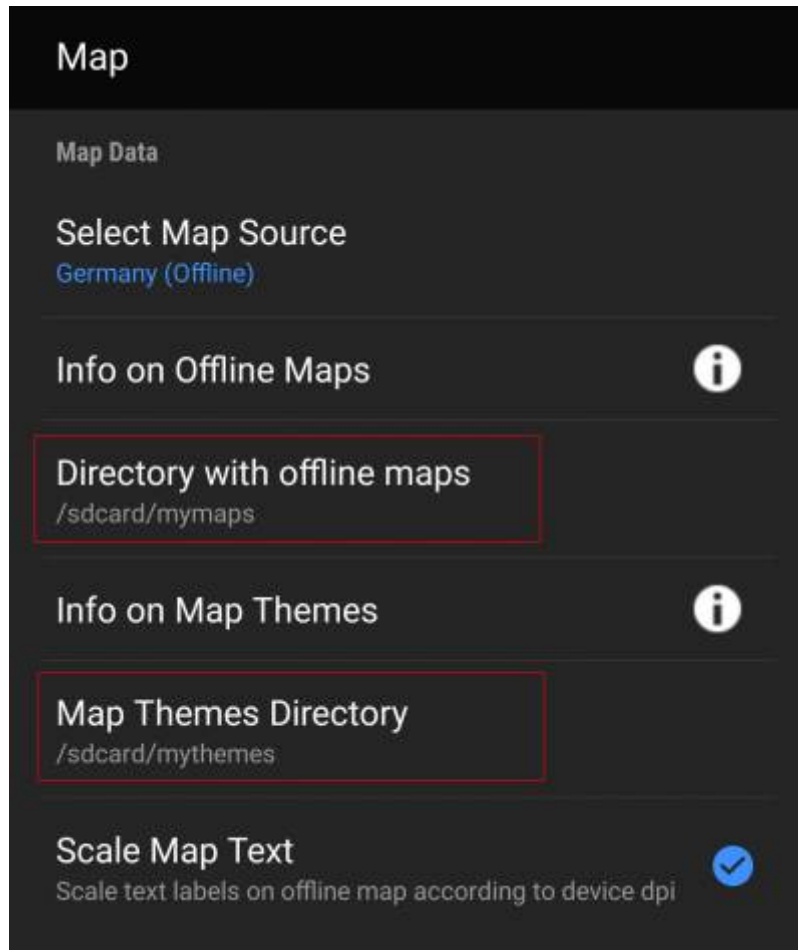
Map

Map Data

Select Map Source
Germany (Offline)

Info on Offline Maps

Directory with offline maps
/sdcard/mymaps

Info on Map Themes

Map Themes Directory
/sdcard/mythemes

Scale Map Text
Scale text labels on offline map according to device dpi